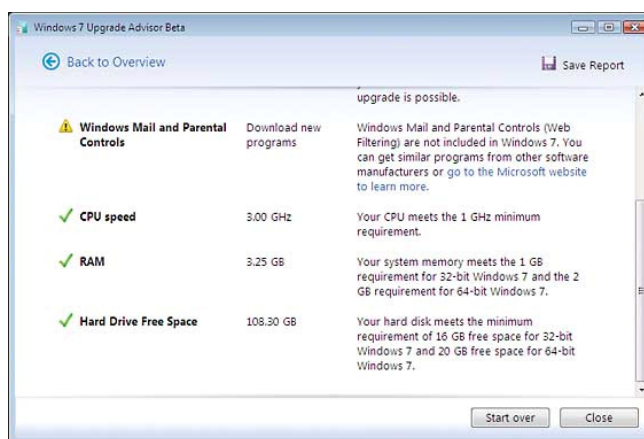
Windows 7 Upgrade Advisor Beta

Back to Overview

Save Report

upgrade is possible.

| | | |
|---|---|---|
| Windows Mail and Parental Controls | Download new programs | Windows Mail and Parental Controls (Web Filtering) are not included in Windows 7. You can get similar programs from other software manufacturers or go to the Microsoft website to learn more. |
| CPU speed | 3.00 GHz | Your CPU meets the 1 GHz minimum requirement. |
| RAM | 3.25 GB | Your system memory meets the 1 GB requirement for 32-bit Windows 7 and the 2 GB requirement for 64-bit Windows 7. |
| Hard Drive Free Space | 108.30 GB | Your hard disk meets the minimum requirement of 16 GB free space for 32-bit Windows 7 and 20 GB free space for 64-bit Windows 7. |

Start over

Close